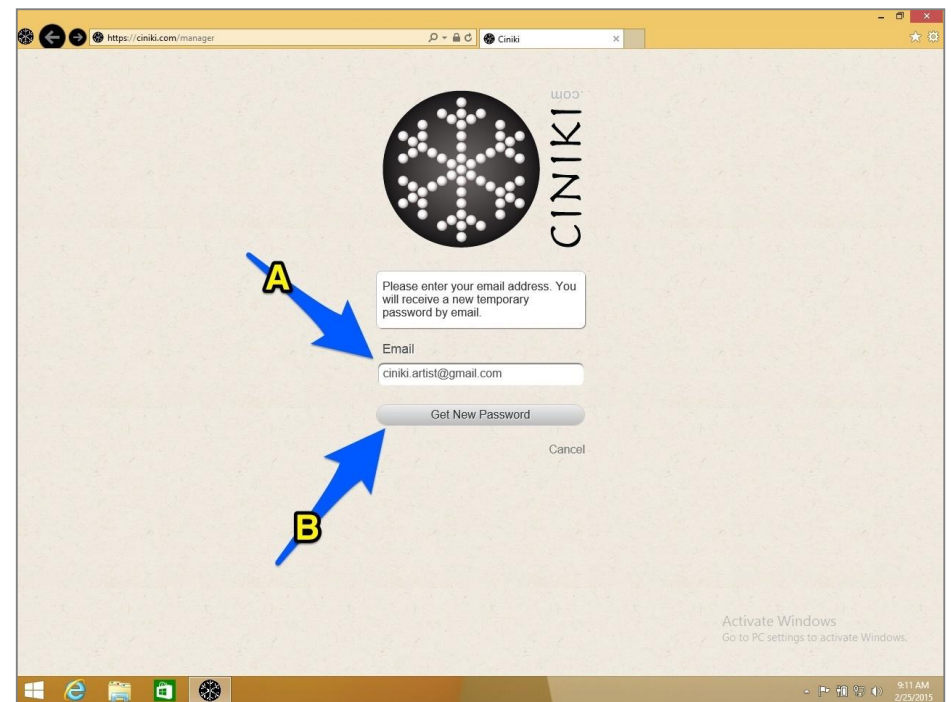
https://ciniki.com/manager

Ciniki

CINIKI .com

A

Please enter your email address. You will receive a new temporary password by email.

Email

ciniki.artist@gmail.com

Get New Password

Cancel

B

Activate Windows
Go to PC settings to activate Windows.

9:11 AM
2/25/2015